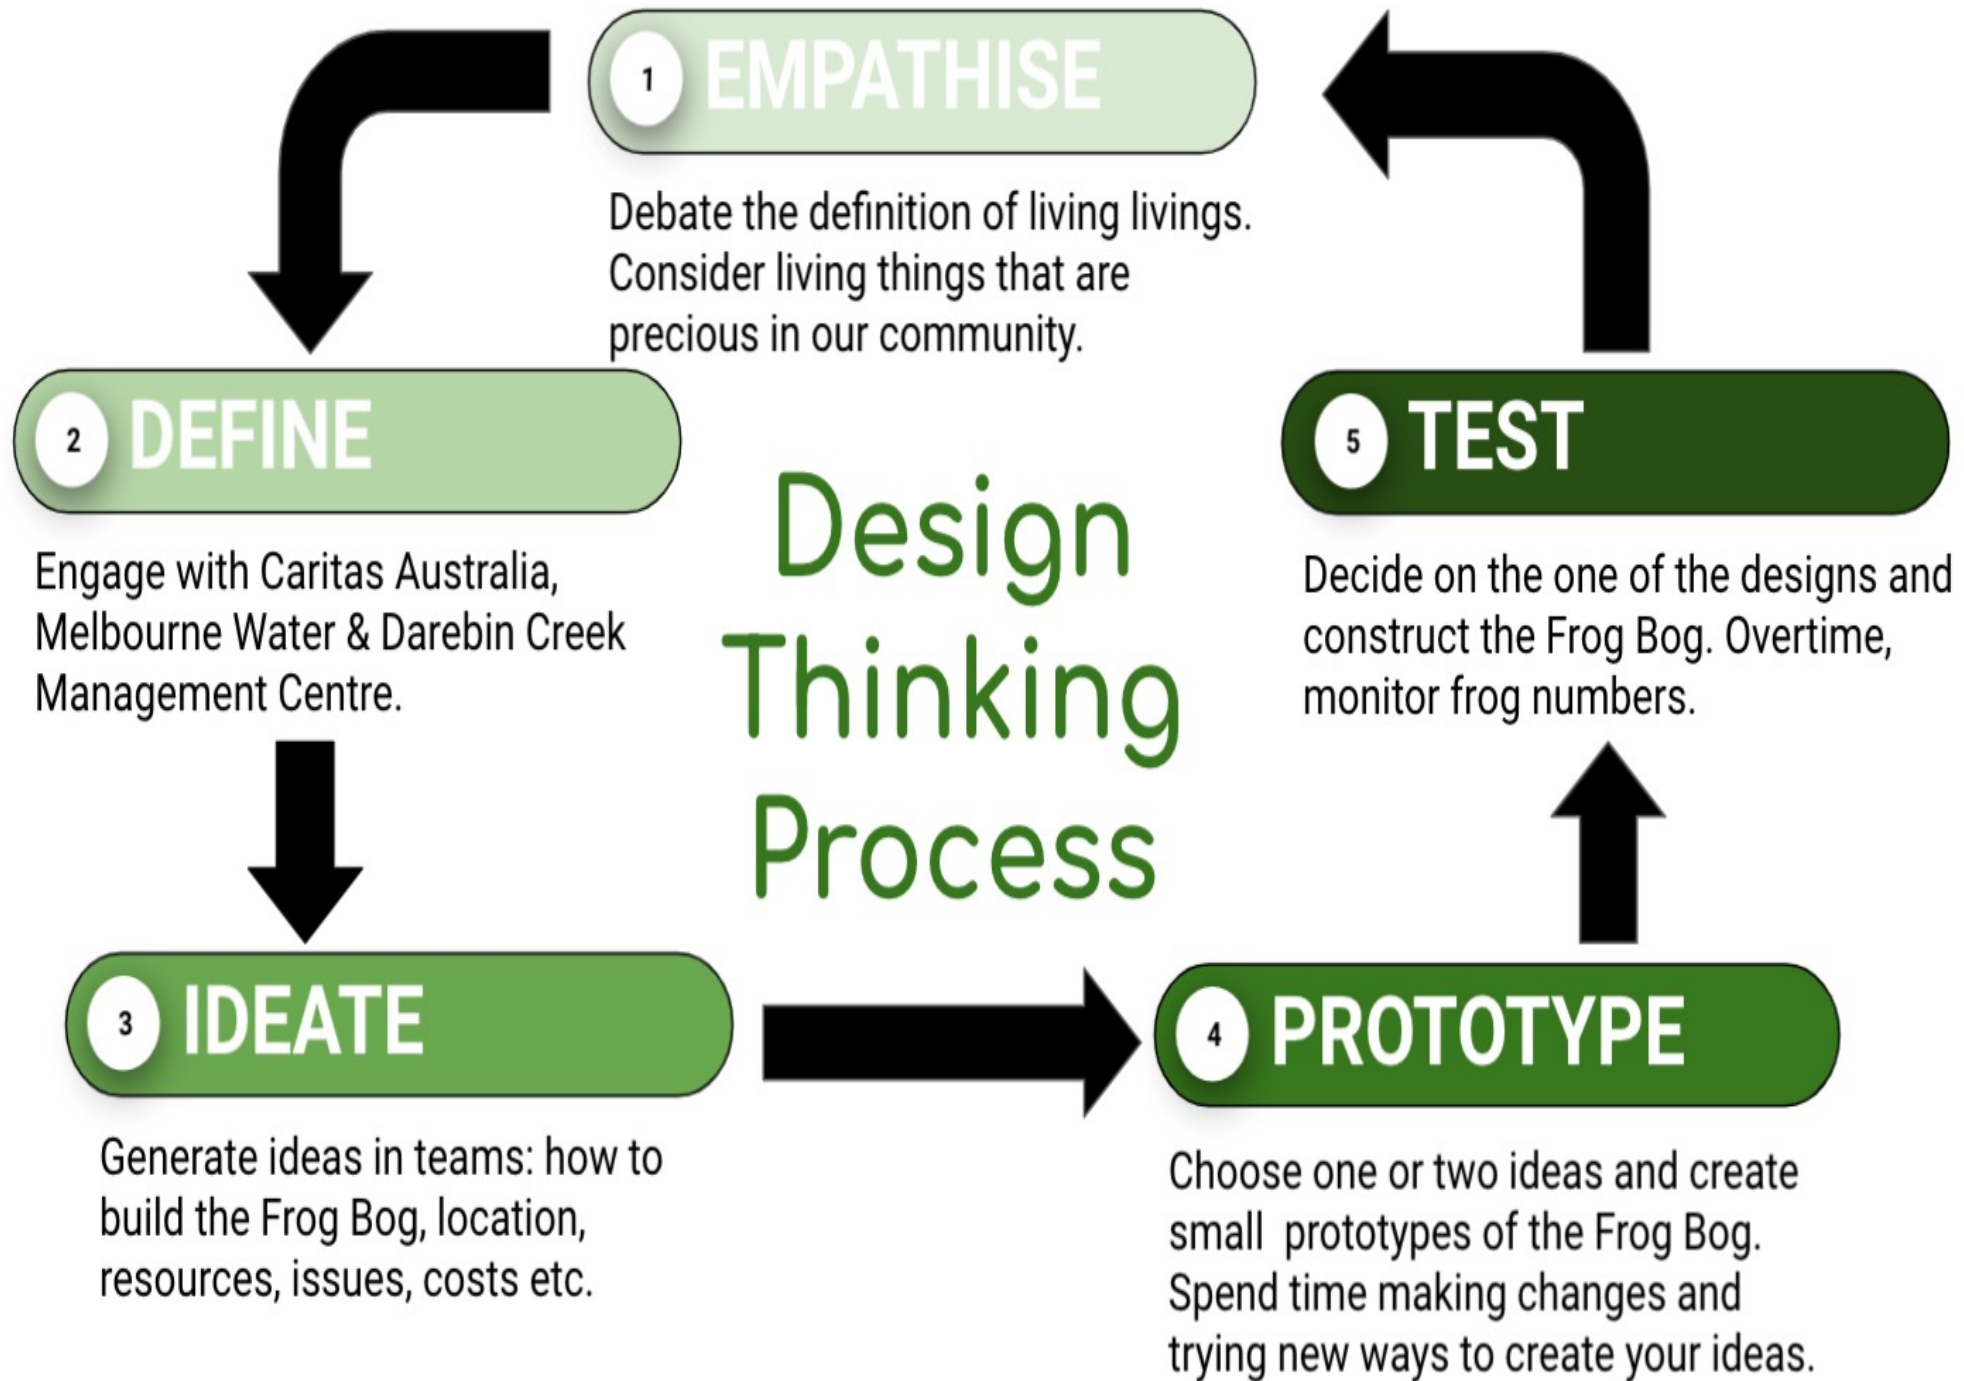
1 EMPATHISE

Debate the definition of living livings. Consider living things that are precious in our community.

2 DEFINE

Engage with Caritas Australia, Melbourne Water & Darebin Creek Management Centre.

Design Thinking Process

5 TEST

Decide on the one of the designs and construct the Frog Bog. Overtime, monitor frog numbers.

3 IDEATE

Generate ideas in teams: how to build the Frog Bog, location, resources, issues, costs etc.

4 PROTOTYPE

Choose one or two ideas and create small prototypes of the Frog Bog. Spend time making changes and trying new ways to create your ideas.